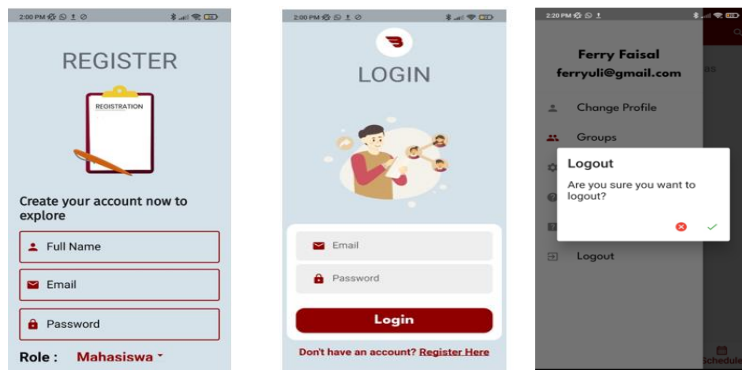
2:00 PM

REGISTER

REGISTRATION

Create your account now to explore

Full Name

Email

Password

Role : Mahasiswa

2:00 PM

LOGIN

Email

Password

Login

Don't have an account? Register Here

2:20 PM

Ferry Faisal
ferryuli@gmail.com

Change Profile

Groups

Logout

Are you sure you want to logout?

Logout

Schedule